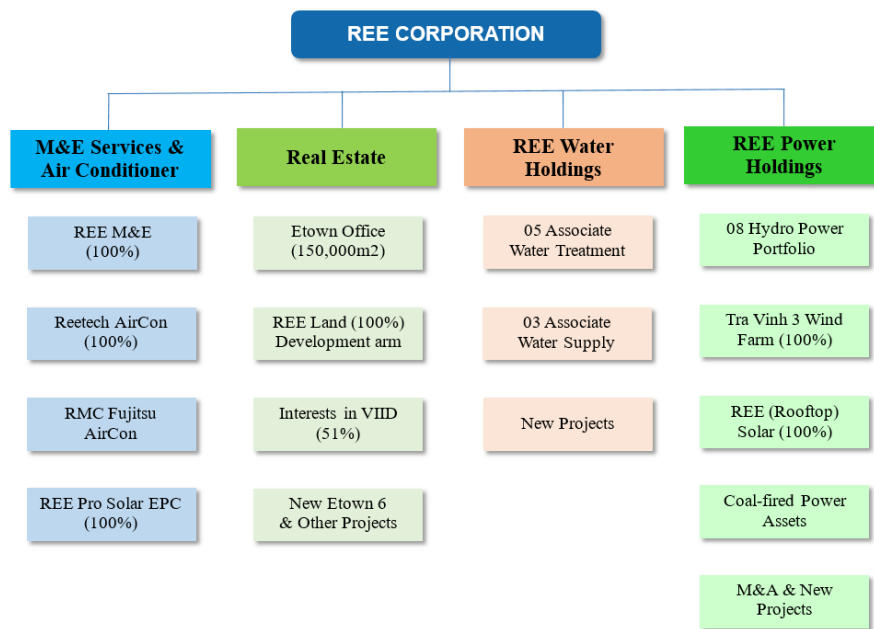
REE CORPORATION

M&E Services & Air Conditioner

REE M&E (100%)

Reetech AirCon (100%)

RMC Fujitsu AirCon

REE Pro Solar EPC (100%)

Real Estate

Etown Office (150,000m2)

REE Land (100%) Development arm

Interests in VIID (51%)

New Etown 6 & Other Projects

REE Water Holdings

05 Associate Water Treatment

03 Associate Water Supply

New Projects

REE Power Holdings

08 Hydro Power Portfolio

Tra Vinh 3 Wind Farm (100%)

REE (Rooftop) Solar (100%)

Coal-fired Power Assets

M&A & New Projects